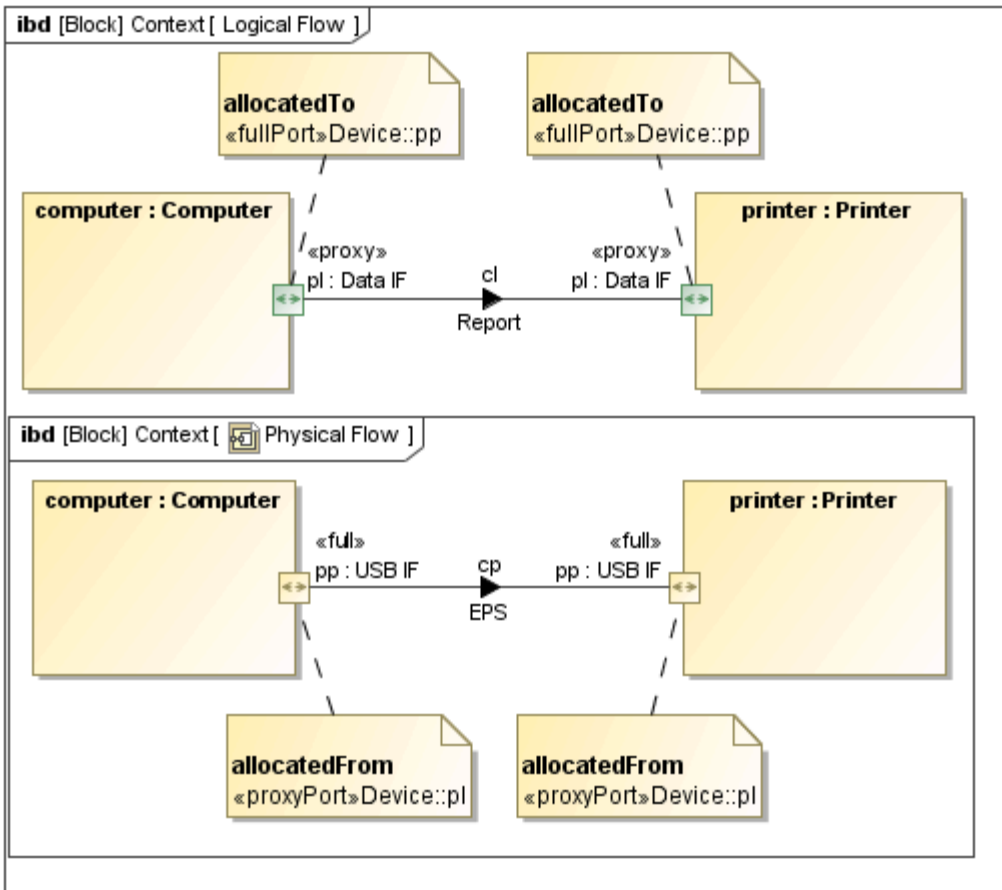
**ibd** [Block] Context [ Logical Flow ]

**allocatedTo**
«fullPort»Device::pp

**allocatedTo**
«fullPort»Device::pp

**computer : Computer**

**printer : Printer**

«proxy»
pl : Data IF

cl

«proxy»
pl : Data IF

Report

**ibd** [Block] Context [ Physical Flow ]

**computer : Computer**

**printer : Printer**

«full»
pp : USB IF

cp

«full»
pp : USB IF

EPS

**allocatedFrom**
«proxyPort»Device::pl

**allocatedFrom**
«proxyPort»Device::pl